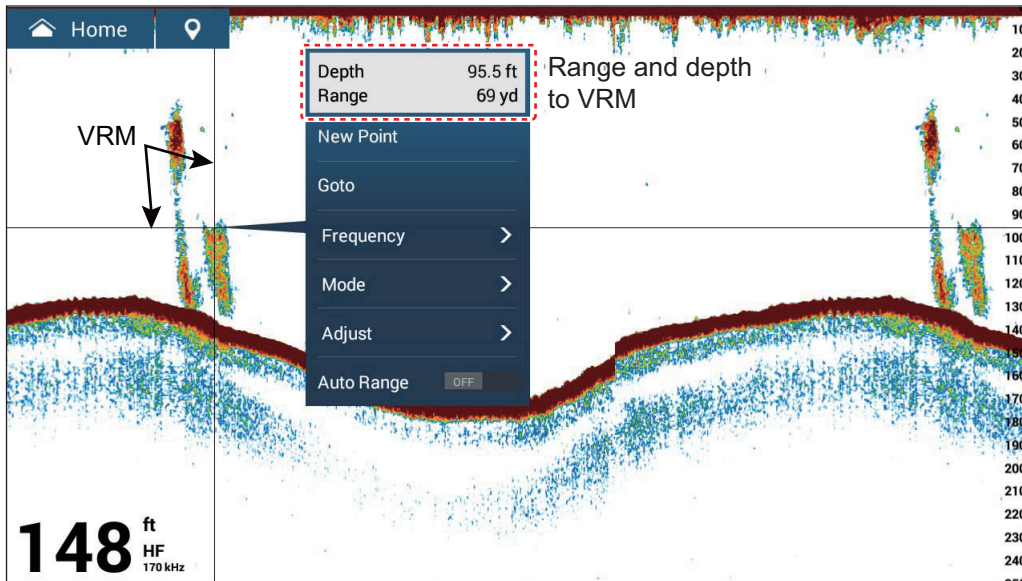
Home

Depth 95.5 ft
Range 69 yd

Range and depth to VRM

VRM

New Point
Goto
Frequency
Mode
Adjust
Auto Range OFF

10
20
30
40
50
60
70
80
90
100
110
120
130
140
150
160
170
180
190
200
210
220
230
240

148 ft
HF
170 kHz